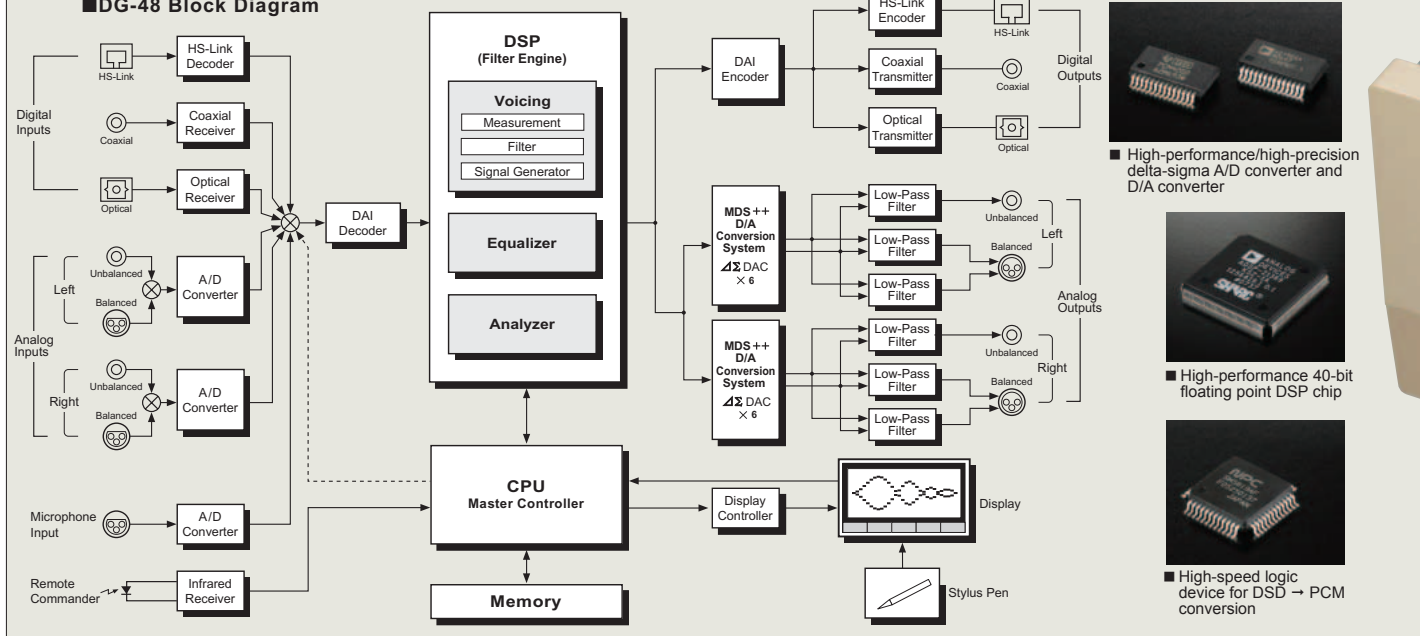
■DG-48 Block Diagram

HS-Link
HS-Link Decoder
Digital Inputs
Coaxial
Coaxial Receiver
Optical
Optical Receiver
Unbalanced
Left
Balanced
A/D Converter
Analog Inputs
Unbalanced
Right
Balanced
A/D Converter
DAI Decoder
DSP
(Filter Engine)
Voicing
Measurement
Filter
Signal Generator
Equalizer
Analyzer
DAI Encoder
HS-Link Encoder
HS-Link
Coaxial Transmitter
Coaxial
Optical Transmitter
Optical
Digital Outputs
MDS++ D/A Conversion System
ΔΣ DAC × 6
MDS++ D/A Conversion System
ΔΣ DAC × 6
Low-Pass Filter
Low-Pass Filter
Low-Pass Filter
Low-Pass Filter
Low-Pass Filter
Low-Pass Filter
Unbalanced
Balanced
Left
Unbalanced
Balanced
Right
Analog Outputs
Microphone Input
A/D Converter
CPU
Master Controller
Display Controller
Display
Remote Commander
Infrared Receiver
Memory
Stylus Pen

■ High-performance/high-precision delta-sigma A/D converter and D/A converter

■ High-performance 40-bit floating point DSP chip

■ High-speed logic device for DSD → PCM conversion